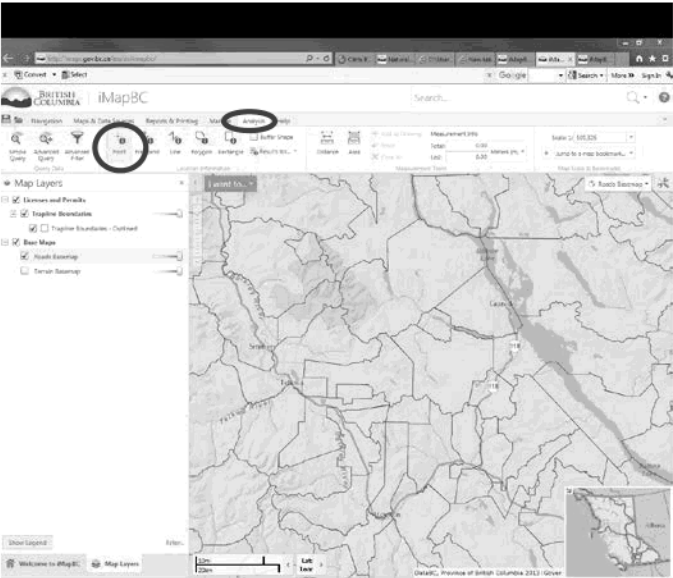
http://maps.gov.bc.ca/ess/sv/imapbc/

Convert Select

Google Search More Sign In

BRITISH COLUMBIA iMapBC

Search...

Navigation Maps & Data Sources Reports & Printing Markup Analysis Help

Simple Query Advanced Query Advanced Filter
Query Data

Point Freehand Line Polygon Rectangle Buffer Shape Results to...
Location Information

Distance Area

Add to Drawing Reset Clear All
Measurement Info
Total: 0.00 Metres (m)
Last: 0.00
Measurement Tools

Scale 1: 505,326
Jump to a map bookmark...
Map Scale & Bookmarks

Map Layers

Licenses and Permits
Trapline Boundaries
Trapline Boundaries - Outlined
Base Maps
Roads Basemap
Terrain Basemap

I want to...

Roads Basemap

Smithers
Telkwa
Babine Lake
Lake
118
16

Alberta

Show Legend

Filter

Welcome to iMapBC Map Layers

50mi
20km

Lat Long

DataBC, Province of British Columbia 2013 | Gover